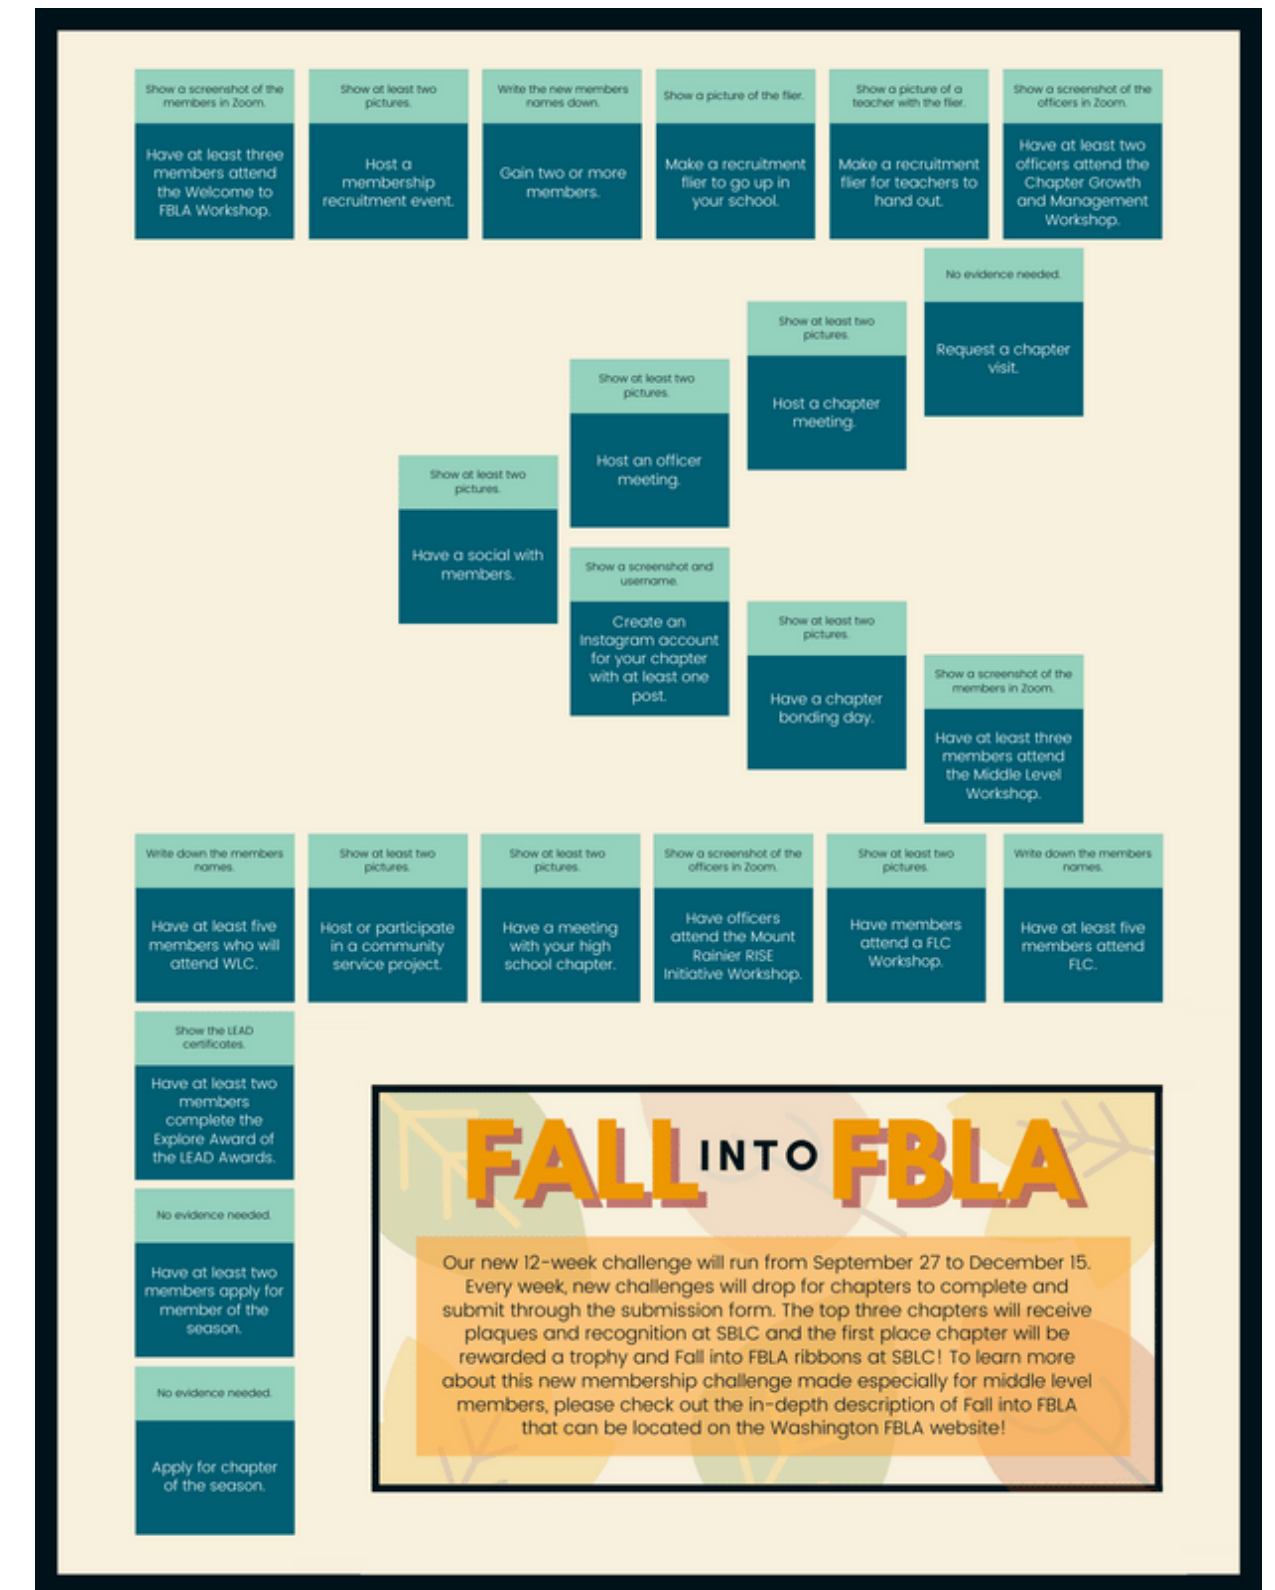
Show a screenshot of the members in Zoom.

Have at least three members attend the Welcome to FBLA Workshop.

Show at least two pictures.

Host a membership recruitment event.

Write the new members names down.

Gain two or more members.

Show a picture of the flier.

Make a recruitment flier to go up in your school.

Show a picture of a teacher with the flier.

Make a recruitment flier for teachers to hand out.

Show a screenshot of the officers in Zoom.

Have at least two officers attend the Chapter Growth and Management Workshop.

No evidence needed.

Request a chapter visit.

Show at least two pictures.

Host a chapter meeting.

Show at least two pictures.

Host an officer meeting.

Show at least two pictures.

Have a social with members.

Show a screenshot and username.

Create an Instagram account for your chapter with at least one post.

Show at least two pictures.

Have a chapter bonding day.

Show a screenshot of the members in Zoom.

Have at least three members attend the Middle Level Workshop.

Write down the members names.

Have at least five members who will attend WLC.

Show at least two pictures.

Host or participate in a community service project.

Show at least two pictures.

Have a meeting with your high school chapter.

Show a screenshot of the officers in Zoom.

Have officers attend the Mount Rainier RISE Initiative Workshop.

Show at least two pictures.

Have members attend a FLC Workshop.

Write down the members names.

Have at least five members attend FLC.

Show the LEAD certificates.

Have at least two members complete the Explore Award of the LEAD Awards.

No evidence needed.

Have at least two members apply for member of the season.

No evidence needed.

Apply for chapter of the season.

FALL INTO FBLA

Our new 12-week challenge will run from September 27 to December 15. Every week, new challenges will drop for chapters to complete and submit through the submission form. The top three chapters will receive plaques and recognition at SBLC and the first place chapter will be rewarded a trophy and Fall into FBLA ribbons at SBLC! To learn more about this new membership challenge made especially for middle level members, please check out the in-depth description of Fall into FBLA that can be located on the Washington FBLA website!